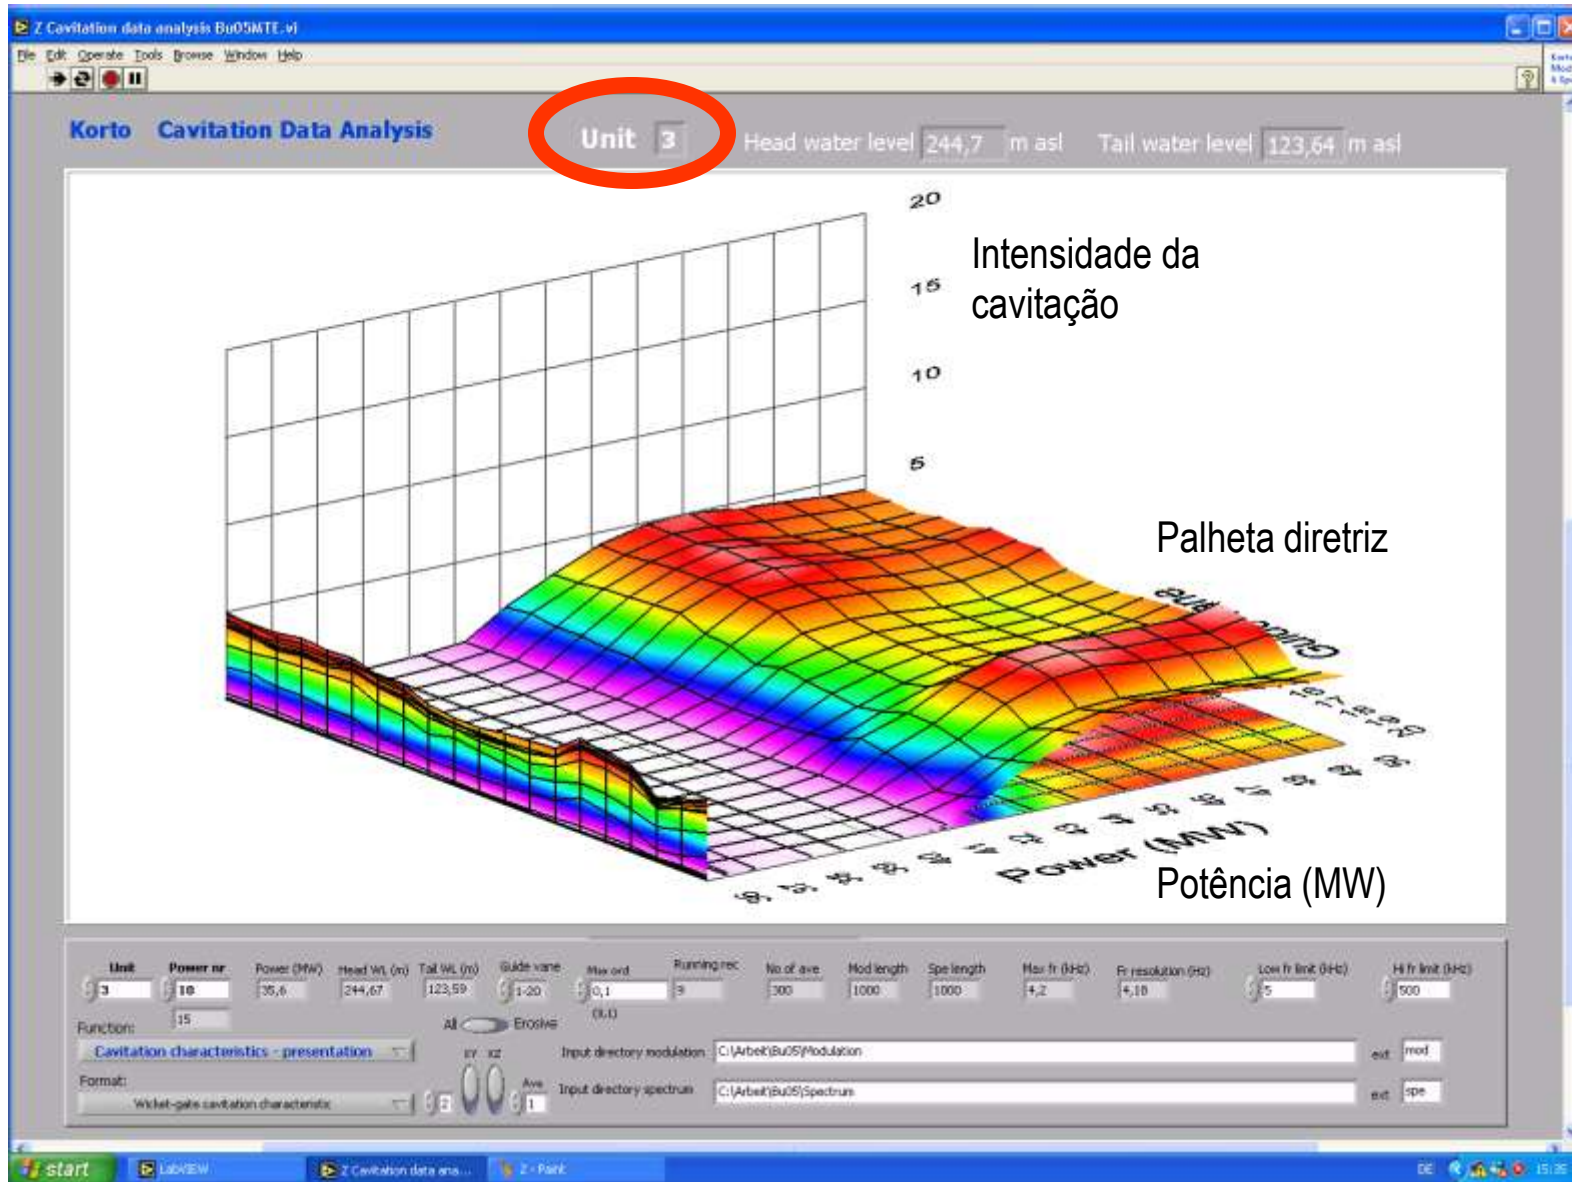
Z Cavitation data analysis Bu05MTE.vi

File Edit Operate Tools Browse Window Help

Korto Cavitation Data Analysis

Unit 3

Head water level 244,7 m asl Tail water level 123,64 m asl

20

15

10

5

Intensidade da cavitação

Palheta diretriz

Guide vane

Power (MW)

Potência (MW)

Unit 3
Power nr 10
15
Power (MW) 35,6
Head WL (m) 244,67
Tail WL (m) 123,59
Guide vane 1-20
Max ord 0,1
(0,1)
Running rec 9
No of ave 300
Mod length 1000
Spe length 1000
Max fr (kHz) 4,2
Fr resolution (Hz) 4,10
Low fr limit (kHz) 5
Hi fr limit (kHz) 500

Function:
Cavitation characteristics - presentation
All Erosive
Format:
Wicket-gate cavitation characteristic
XY XZ
Ave 1
Input directory modulation C:\Arbeit\Bu05\Modulation ext mod
Input directory spectrum C:\Arbeit\Bu05\Spectrum ext spe

start LabVIEW Z Cavitation data ana... Z - Paint DE 15:35